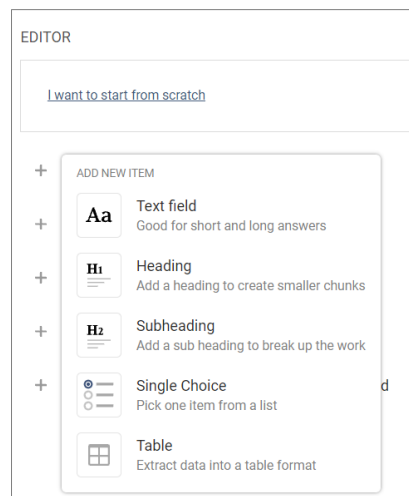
EDITOR

I want to start from scratch

+
+
+
+
+

ADD NEW ITEM

Aa
Text field
Good for short and long answers

H1
Heading
Add a heading to create smaller chunks

H2
Subheading
Add a sub heading to break up the work

Single Choice
Pick one item from a list

Table
Extract data into a table format

d